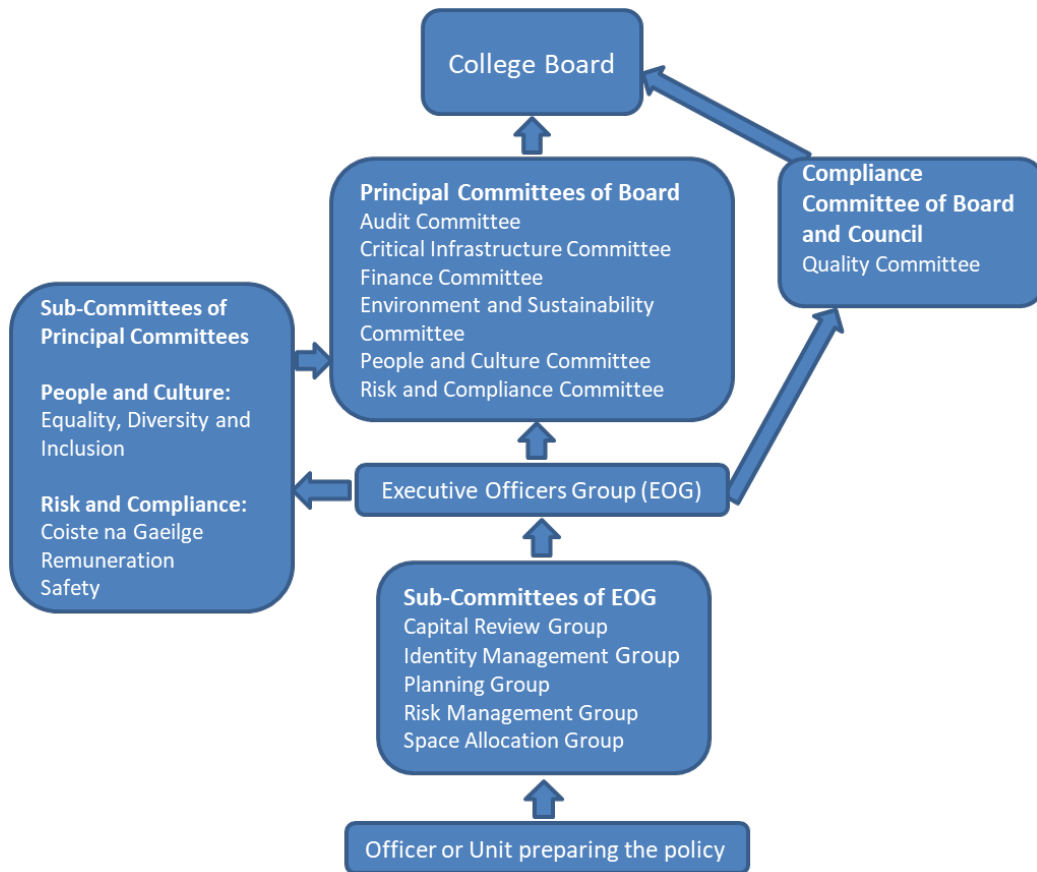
College Board

Principal Committees of Board
Audit Committee
Critical Infrastructure Committee
Finance Committee
Environment and Sustainability Committee
People and Culture Committee
Risk and Compliance Committee

Compliance Committee of Board and Council
Quality Committee

Sub-Committees of Principal Committees

People and Culture:
Equality, Diversity and Inclusion

Risk and Compliance:
Coiste na Gaeilge
Remuneration
Safety

Executive Officers Group (EOG)

Sub-Committees of EOG
Capital Review Group
Identity Management Group
Planning Group
Risk Management Group
Space Allocation Group

Officer or Unit preparing the policy